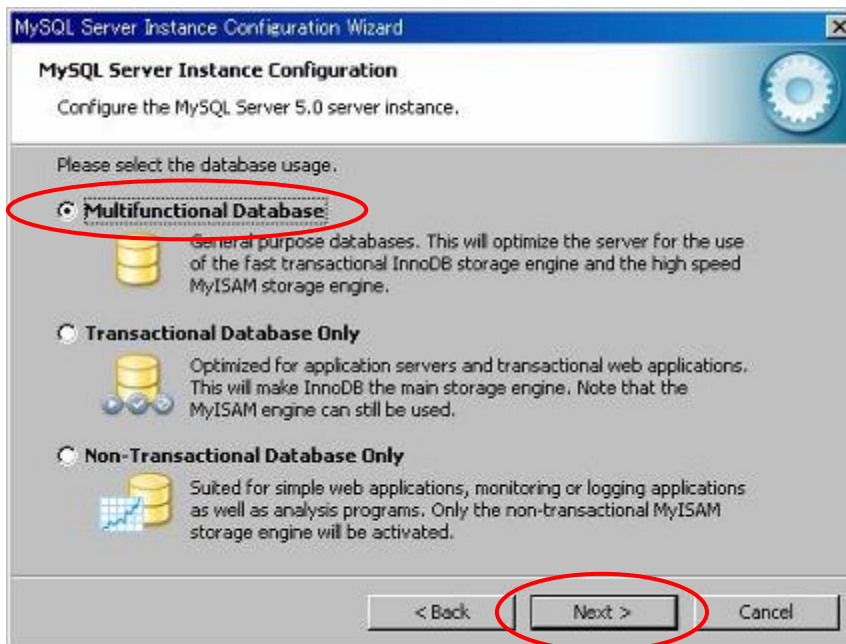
MySQL Server Instance Configuration Wizard

MySQL Server Instance Configuration

Configure the MySQL Server 5.0 server instance.

Please select the database usage.

Multifunctional Database

General purpose databases. This will optimize the server for the use of the fast transactional InnoDB storage engine and the high speed MyISAM storage engine.

Transactional Database Only

Optimized for application servers and transactional web applications. This will make InnoDB the main storage engine. Note that the MyISAM engine can still be used.

Non-Transactional Database Only

Suited for simple web applications, monitoring or logging applications as well as analysis programs. Only the non-transactional MyISAM storage engine will be activated.

< Back

Next >

Cancel